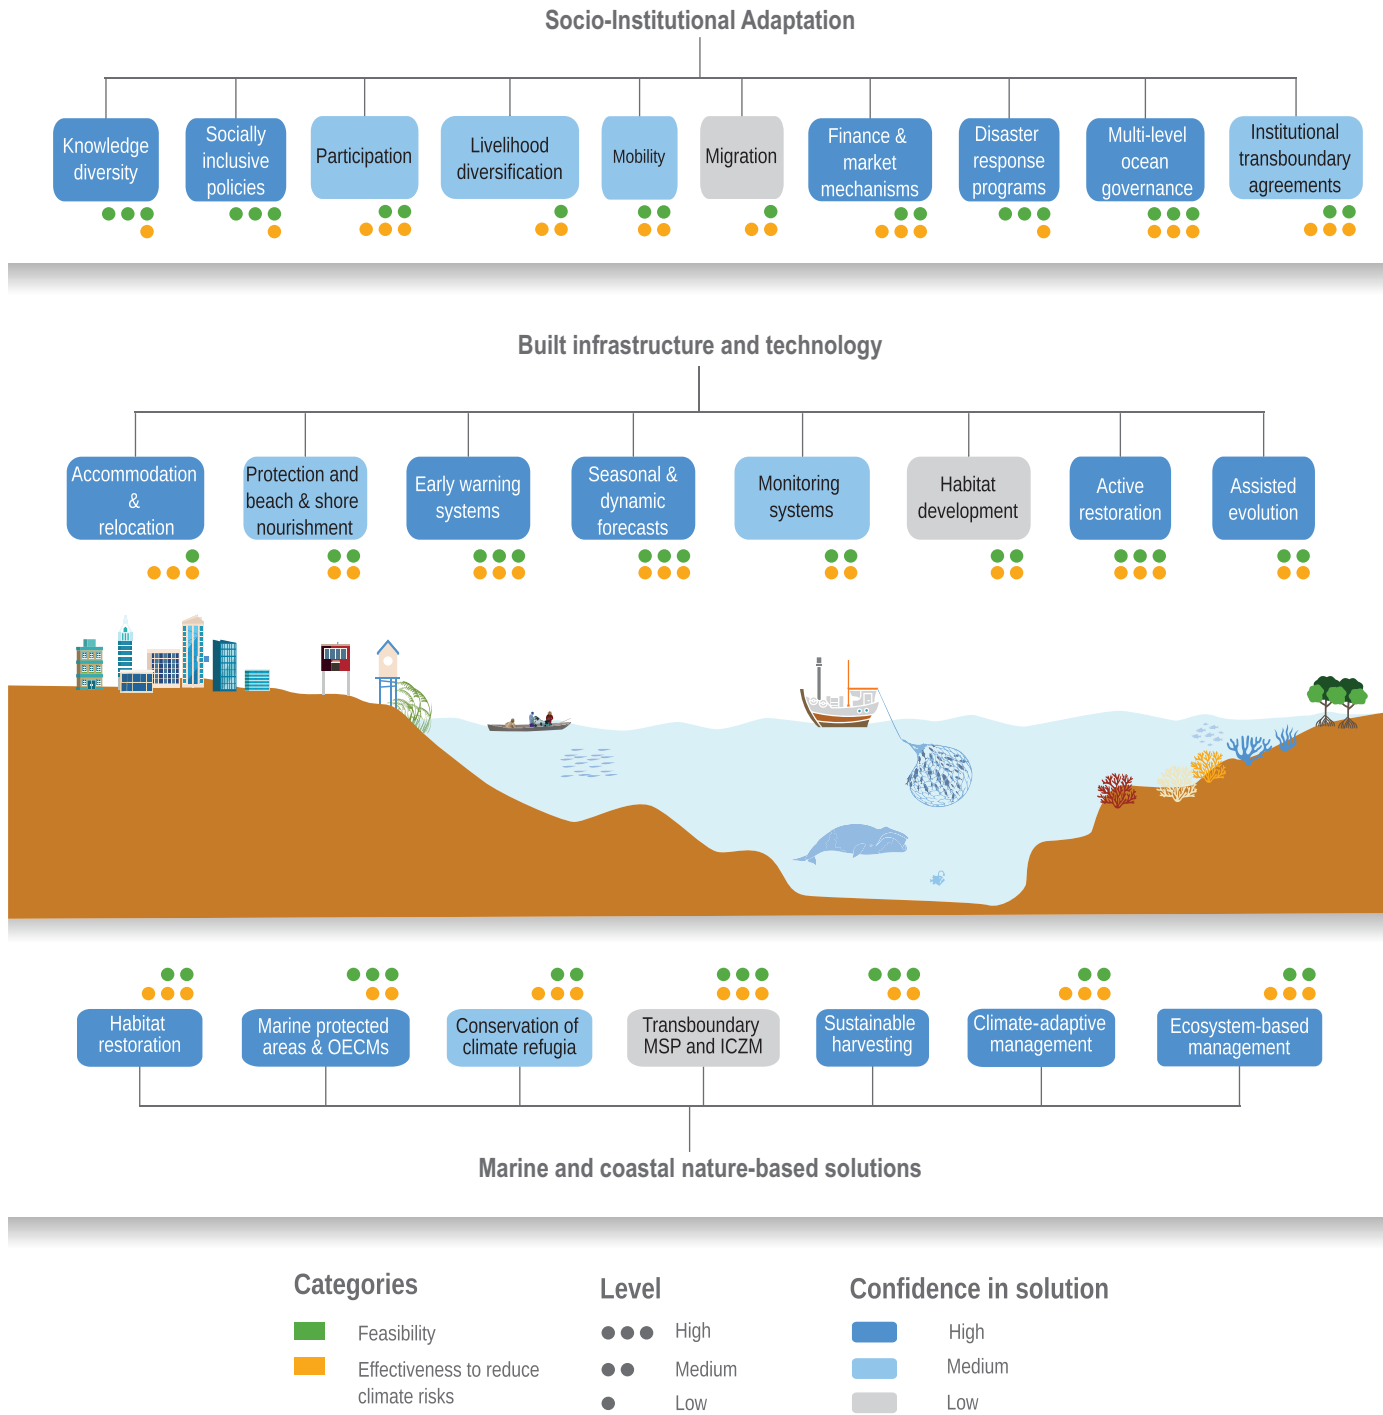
Socio-Institutional Adaptation

Knowledge diversity

Socially inclusive policies

Participation

Livelihood diversification

Mobility

Migration

Finance & market mechanisms

Disaster response programs

Multi-level ocean governance

Institutional transboundary agreements

Built infrastructure and technology

Accommodation & relocation

Protection and beach & shore nourishment

Early warning systems

Seasonal & dynamic forecasts

Monitoring systems

Habitat development

Active restoration

Assisted evolution

Habitat restoration

Marine protected areas & OECMs

Conservation of climate refugia

Transboundary MSP and ICZM

Sustainable harvesting

Climate-adaptive management

Ecosystem-based management

Marine and coastal nature-based solutions

Categories

Feasibility

Effectiveness to reduce climate risks

Level

High

Medium

Low

Confidence in solution

High

Medium

Low